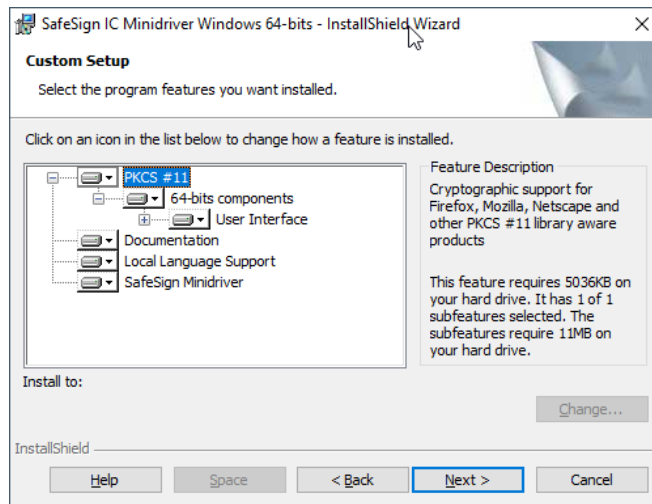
SafeSign IC Minidriver Windows 64-bits - InstallShield Wizard

×

Custom Setup

Select the program features you want installed.

Click on an icon in the list below to change how a feature is installed.

PKCS #11
64-bits components
User Interface
Documentation
Local Language Support
SafeSign Minidriver

Feature Description

Cryptographic support for Firefox, Mozilla, Netscape and other PKCS #11 library aware products

This feature requires 5036KB on your hard drive. It has 1 of 1 subfeatures selected. The subfeatures require 11MB on your hard drive.

Install to:

Change...

InstallShield

Help

Space

< Back

Next >

Cancel